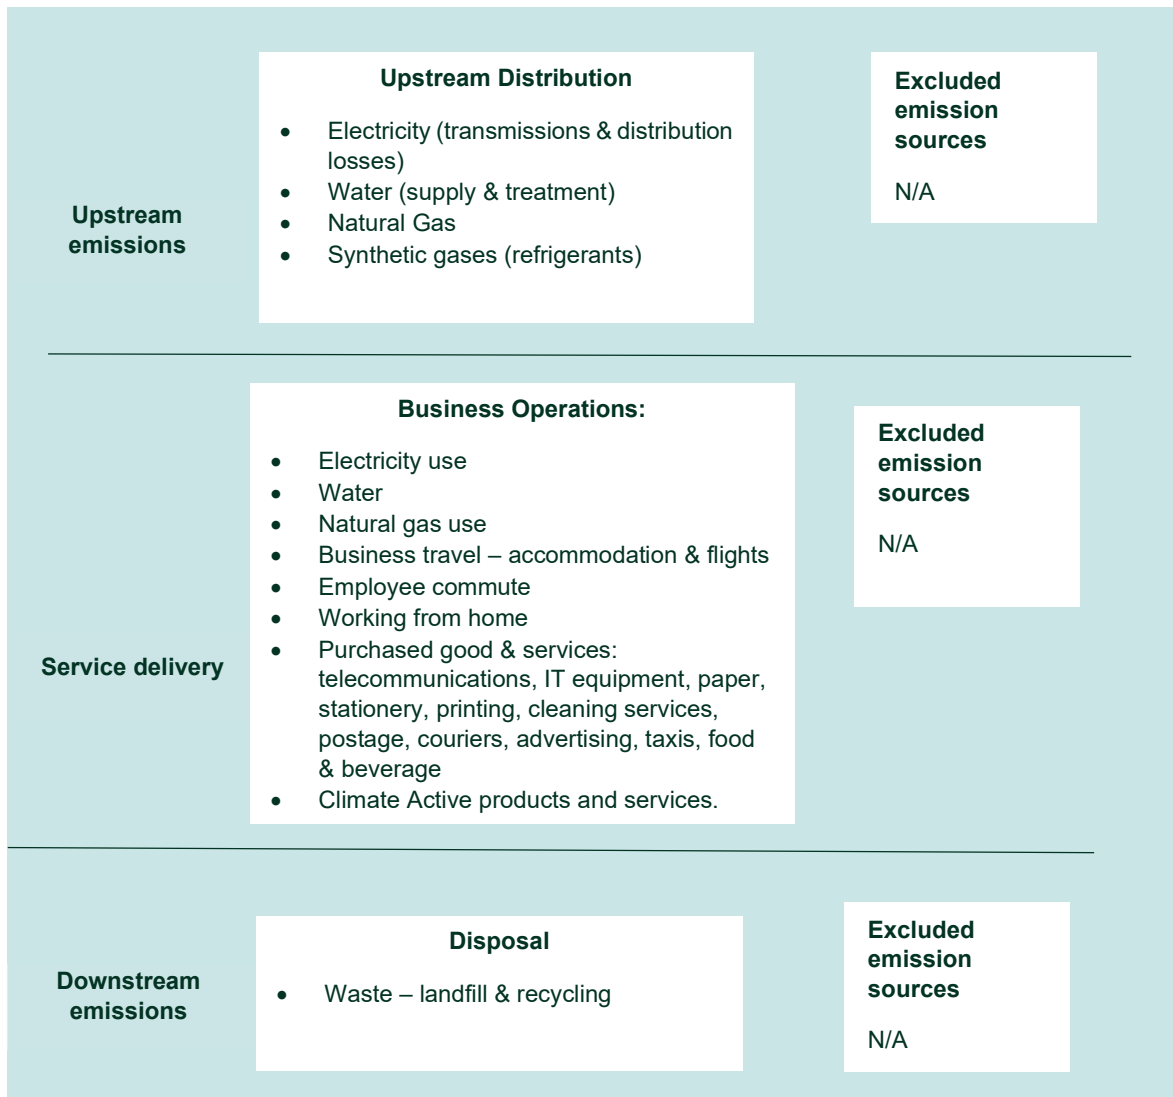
Upstream emissions

Upstream Distribution

- Electricity (transmissions & distribution losses)
- Water (supply & treatment)
- Natural Gas
- Synthetic gases (refrigerants)

Excluded emission sources

N/A

Service delivery

Business Operations:

- Electricity use
- Water
- Natural gas use
- Business travel – accommodation & flights
- Employee commute
- Working from home
- Purchased good & services: telecommunications, IT equipment, paper, stationery, printing, cleaning services, postage, couriers, advertising, taxis, food & beverage
- Climate Active products and services.

Excluded emission sources

N/A

Downstream emissions

Disposal

- Waste – landfill & recycling

Excluded emission sources

N/A